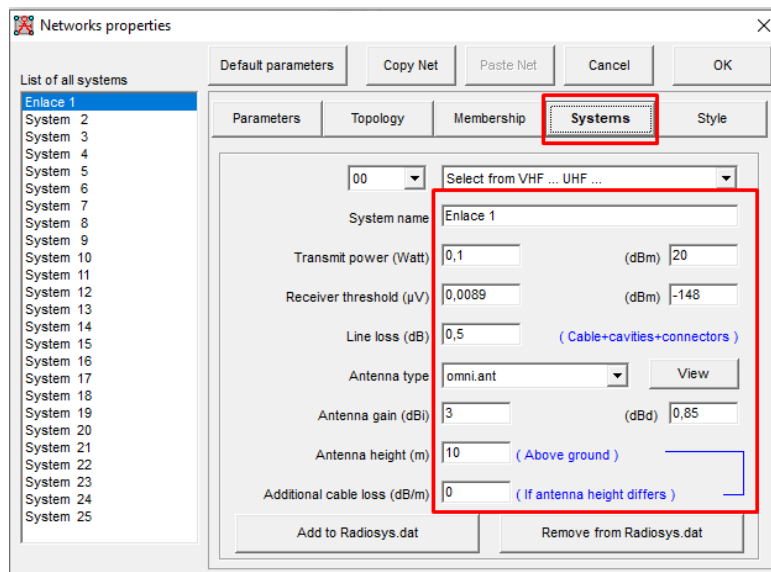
Networks properties

List of all systems

Enlace 1
System 2
System 3
System 4
System 5
System 6
System 7
System 8
System 9
System 10
System 11
System 12
System 13
System 14
System 15
System 16
System 17
System 18
System 19
System 20
System 21
System 22
System 23
System 24
System 25

Default parameters | Copy Net | Paste Net | Cancel | OK

Parameters | Topology | Membership | Systems | Style

00

Select from VHF ... UHF ...

System name Enlace 1

Transmit power (Watt) 0,1 (dBm) 20

Receiver threshold (µV) 0,0089 (dBm) -148

Line loss (dB) 0,5 ( Cable+cavities+connectors )

Antenna type omni.ant View

Antenna gain (dBi) 3 (dBd) 0,85

Antenna height (m) 10 ( Above ground )

Additional cable loss (dB/m) 0 ( If antenna height differs )

Add to Radiosys.dat

Remove from Radiosys.dat